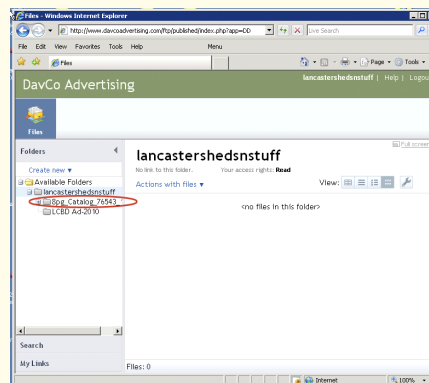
Files - Windows Internet Explorer

http://www.davcoadvertising.com/ftp/published/index.php?app=DD

Live Search

File Edit View Favorites Tools Help

Menu

Files

Page Tools

DavCo Advertising

lancastershedsnstuff | Help | Logou

Files

Folders

Create new ▾

Available Folders

lancastershedsnstuff

8pg_Catalog_76543

LCBD Ad-2010

Search

My Links

lancastershedsnstuff

No link to this folder.

Your access rights: Read

Full screen

Actions with files ▾

View:

<no files in this folder>

Files: 0

Internet

100%